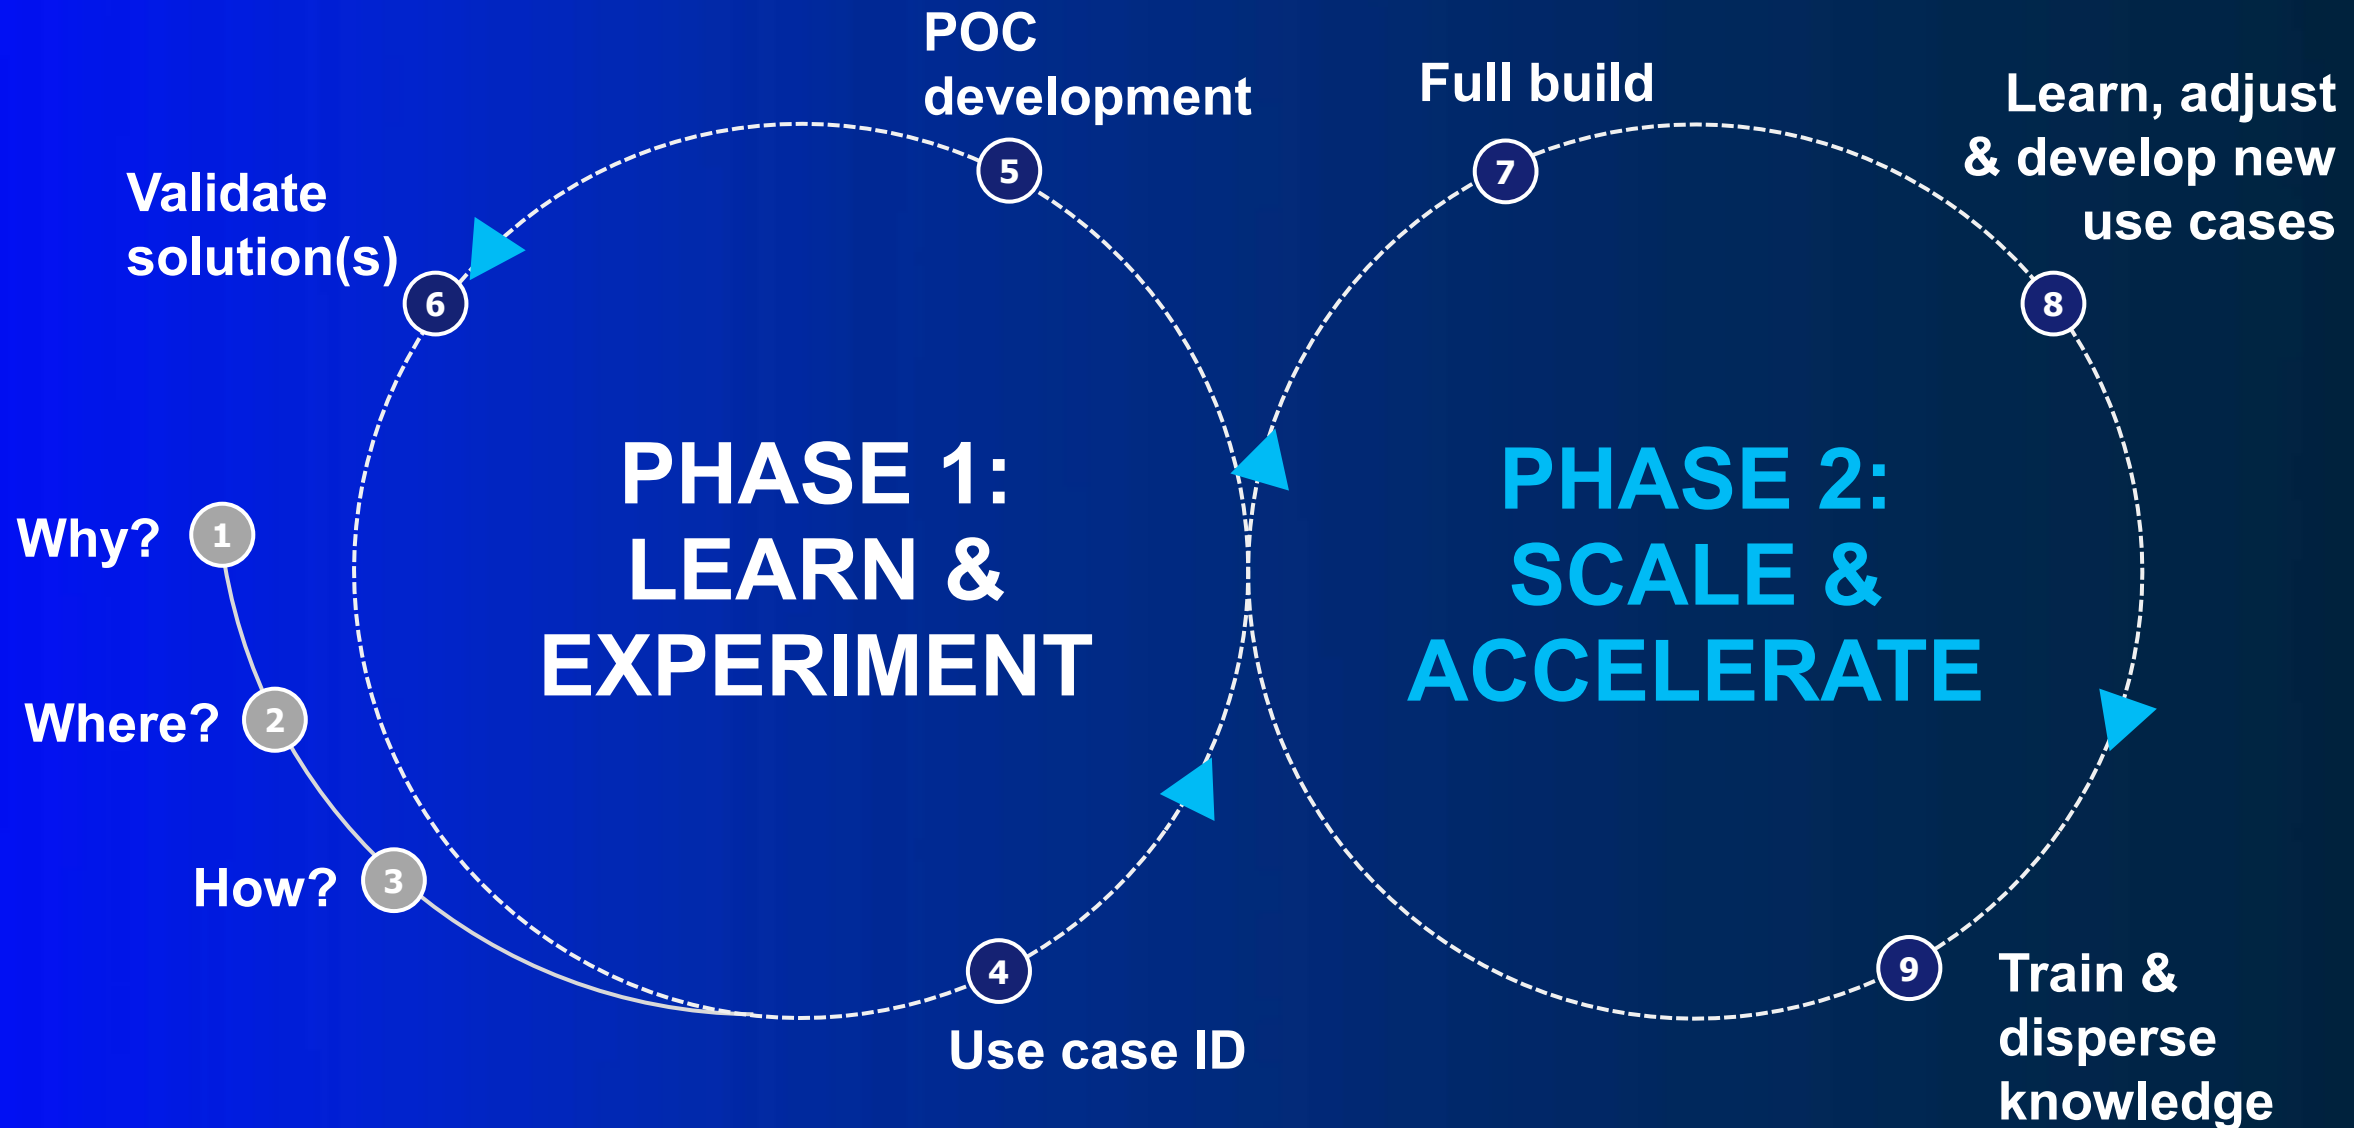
POC development
5
Full build
7
Learn, adjust & develop new use cases
8
Validate solution(s)
6
PHASE 1: LEARN & EXPERIMENT
PHASE 2: SCALE & ACCELERATE
Why?
1
Where?
2
How?
3
4
Use case ID
9
Train & disperse knowledge